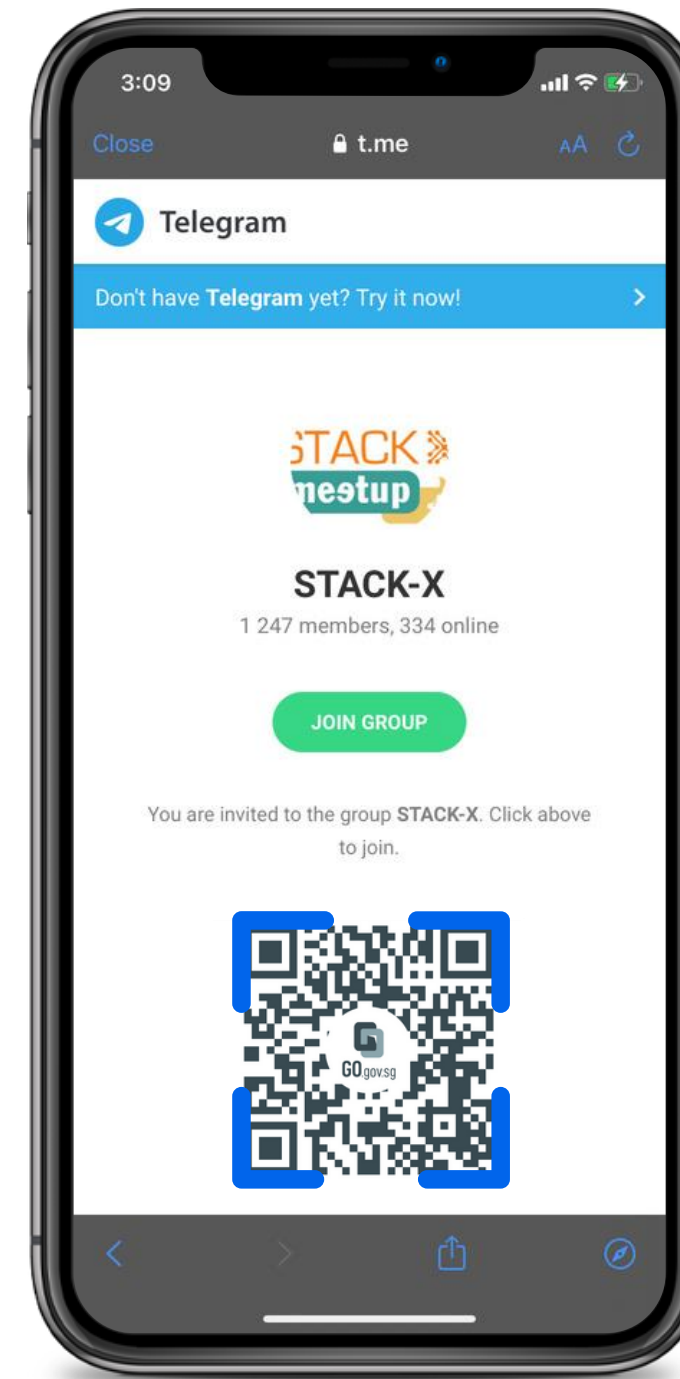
3:09

Close t.me AA

Telegram

Don't have **Telegram** yet? Try it now!

STACK meetup

STACK-X

1 247 members, 334 online

JOIN GROUP

You are invited to the group **STACK-X**. Click above to join.

GO gov.sg